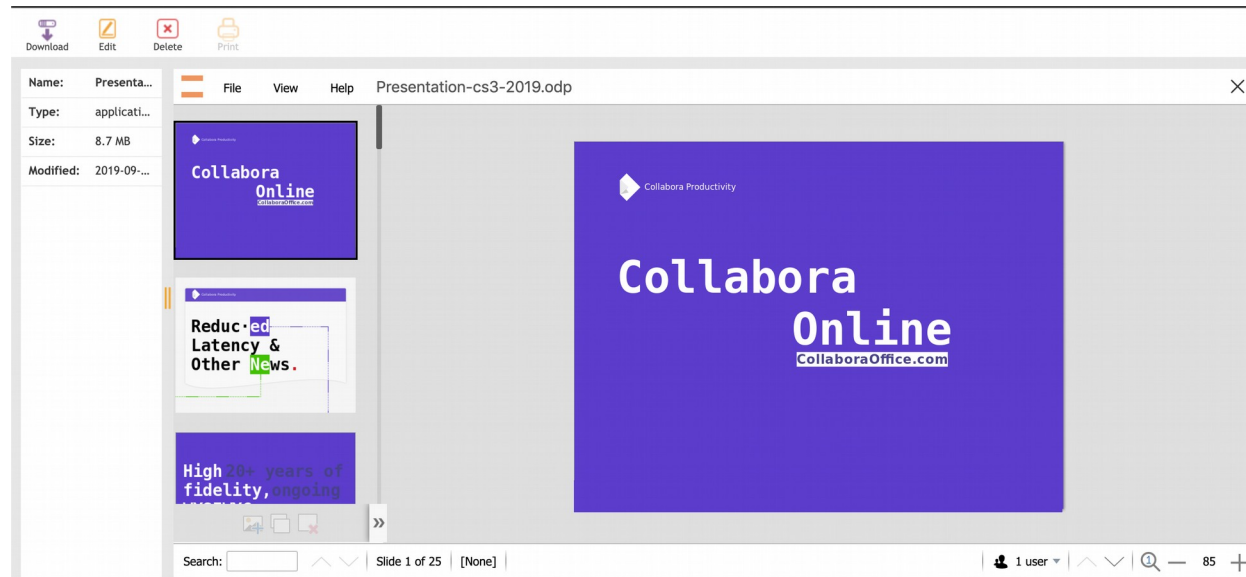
Download Edit Delete Print

| Name: | Presenta... |
|---|---|
| Type: | applicati... |
| Size: | 8.7 MB |
| Modified: | 2019-09-... |

File View Help Presentation-cs3-2019.odp

Collabora Productivity
Collabora Online
CollaboraOffice.com

Collabora Productivity
Reduc·ed Latency & Other News.

High 20+ years of fidelity, ongoing

»

Collabora Productivity

Collabora Online
CollaboraOffice.com

Search: Slide 1 of 25 [None] 1 user 85